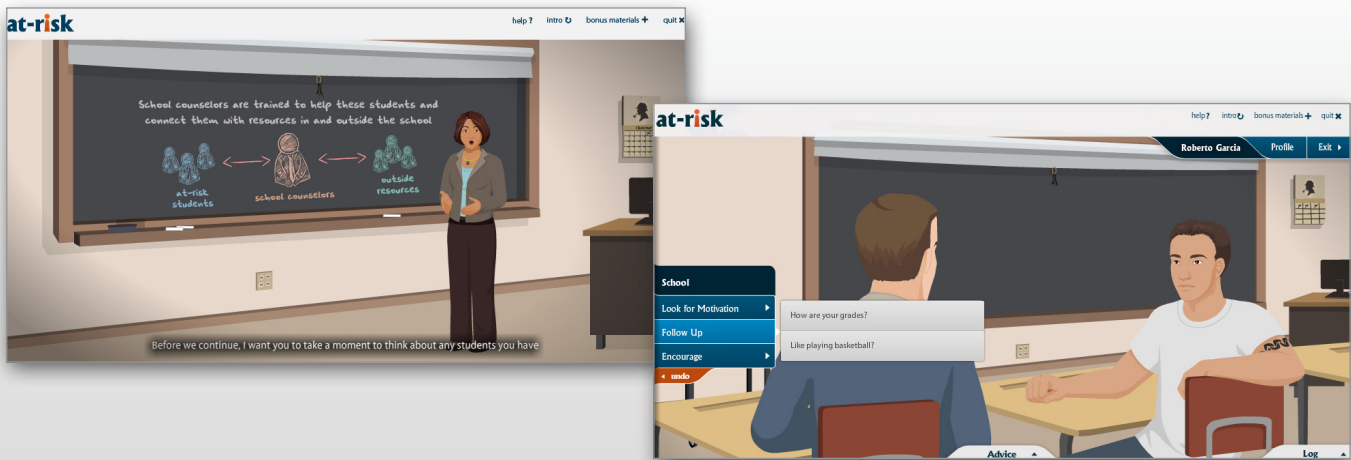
at-risk

help ? intro bonus materials + quit ✖

School counselors are trained to help these students and connect them with resources in and outside the school

at-risk students

school counselors

outside resources

Before we continue, I want you to take a moment to think about any students you have

at-risk

help? intro bonus materials + quit ✖

Roberto Garcia

Profile

Exit

School

Look for Motivation

Follow Up

Encourage

undo

How are your grades?

Like playing basketball?

Advice

Log